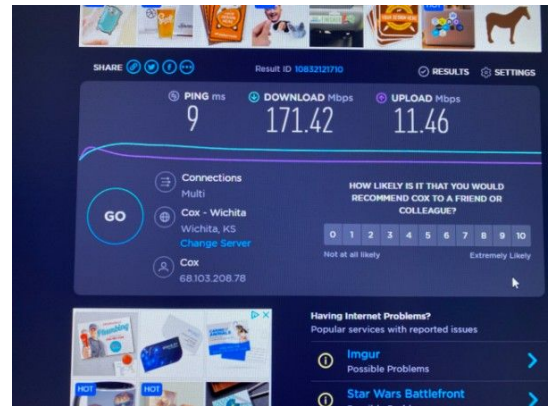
SHARE

Result ID 10832121710

RESULTS SETTINGS

PING ms 9

DOWNLOAD Mbps 171.42

UPLOAD Mbps 11.46

GO

Connections
Multi

Cox - Wichita
Wichita, KS
Change Server

Cox
68.103.208.78

HOW LIKELY IS IT THAT YOU WOULD RECOMMEND COX TO A FRIEND OR COLLEAGUE?

| 0 | 1 | 2 | 3 | 4 | 5 | 6 | 7 | 8 | 9 | 10 |
|---|---|---|---|---|---|---|---|---|---|---|

Not at all likely

Extremely Likely

Plumbing

HOT

HOT

Having Internet Problems?
Popular services with reported issues

Imgur
Possible Problems

Star Wars Battlefront